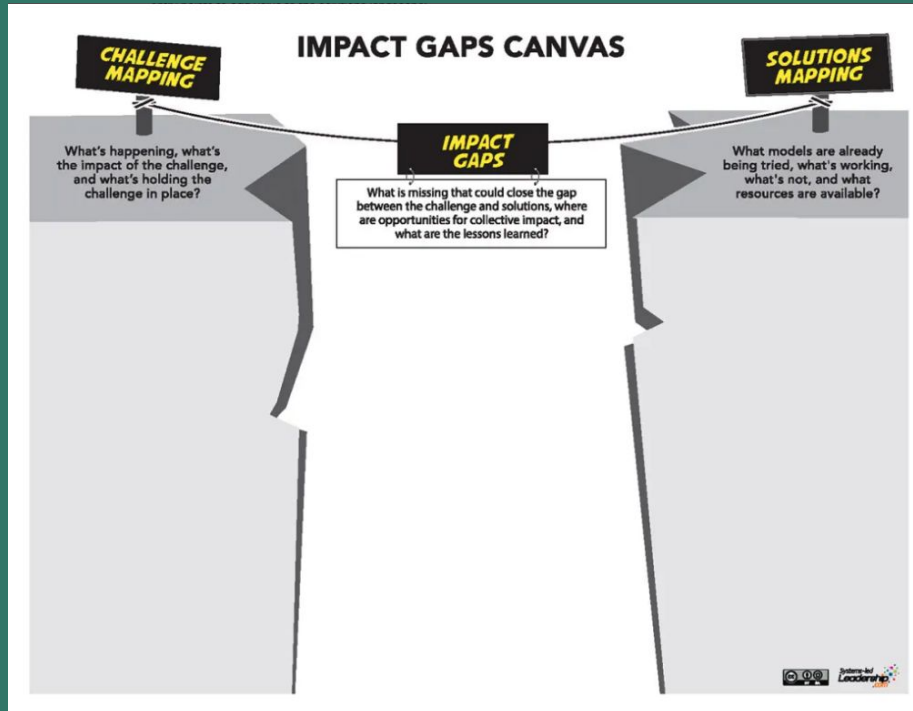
IMPACT GAPS CANVAS

CHALLENGE MAPPING

What's happening, what's the impact of the challenge, and what's holding the challenge in place?

IMPACT GAPS

What is missing that could close the gap between the challenge and solutions, where are opportunities for collective impact, and what are the lessons learned?

SOLUTIONS MAPPING

What models are already being tried, what's working, what's not, and what resources are available?

Systems-led Leadership .com